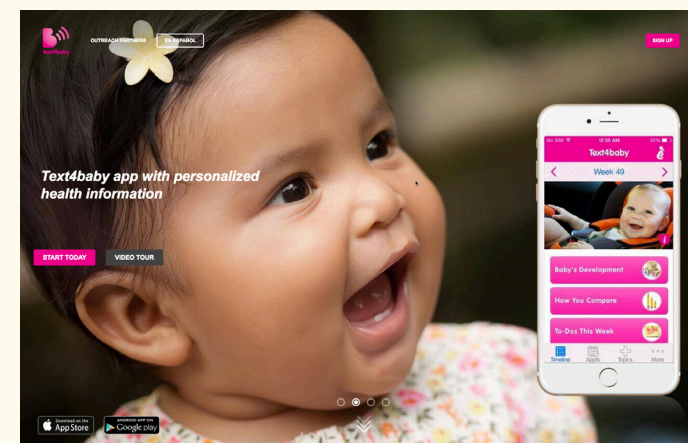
text4baby

OUTREACH PARTNERS

EN ESPAÑOL

SIGN UP

Text4baby app with personalized health information

START TODAY

VIDEO TOUR

No SIM

12:56 AM

52%

Text4baby

Week 49

Baby's Development

How You Compare

To-Dos This Week

Timeline

Appts

Topics

More

Download on the App Store

ANDROID APP ON Google play